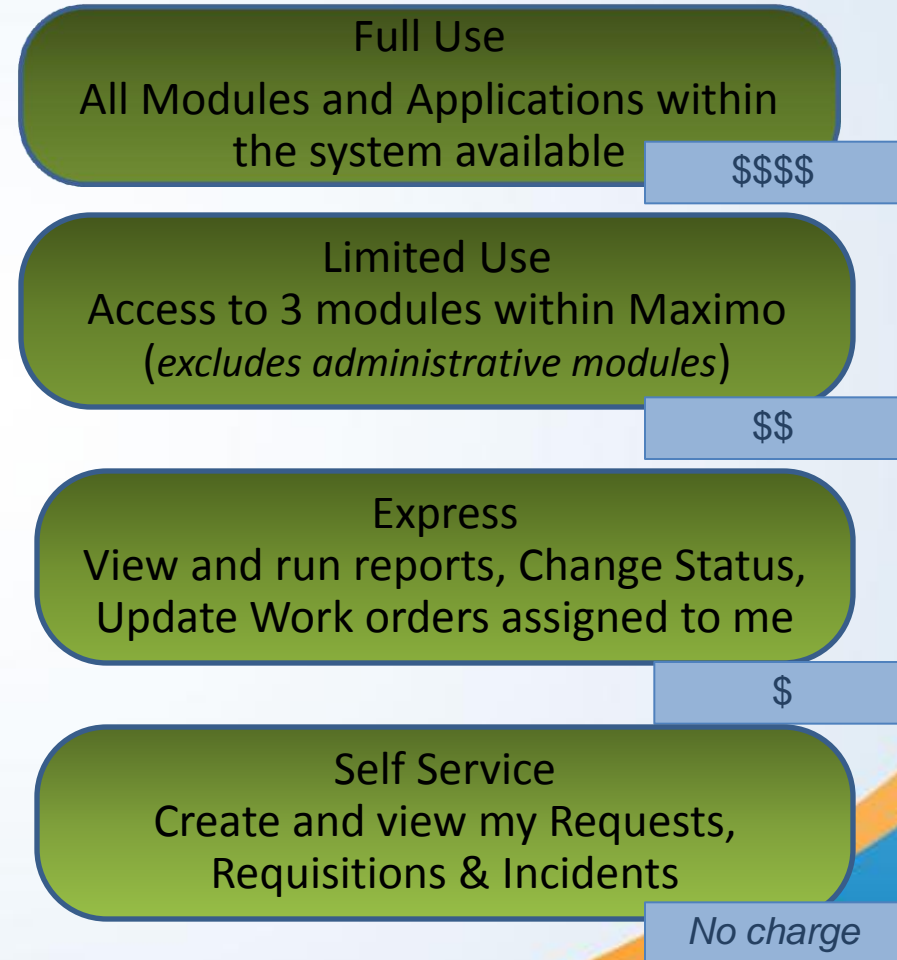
Full Use
All Modules and Applications within the system available

$$$$

Limited Use
Access to 3 modules within Maximo (*excludes administrative modules*)

$$

Express
View and run reports, Change Status, Update Work orders assigned to me

$

Self Service
Create and view my Requests, Requisitions & Incidents

*No charge*